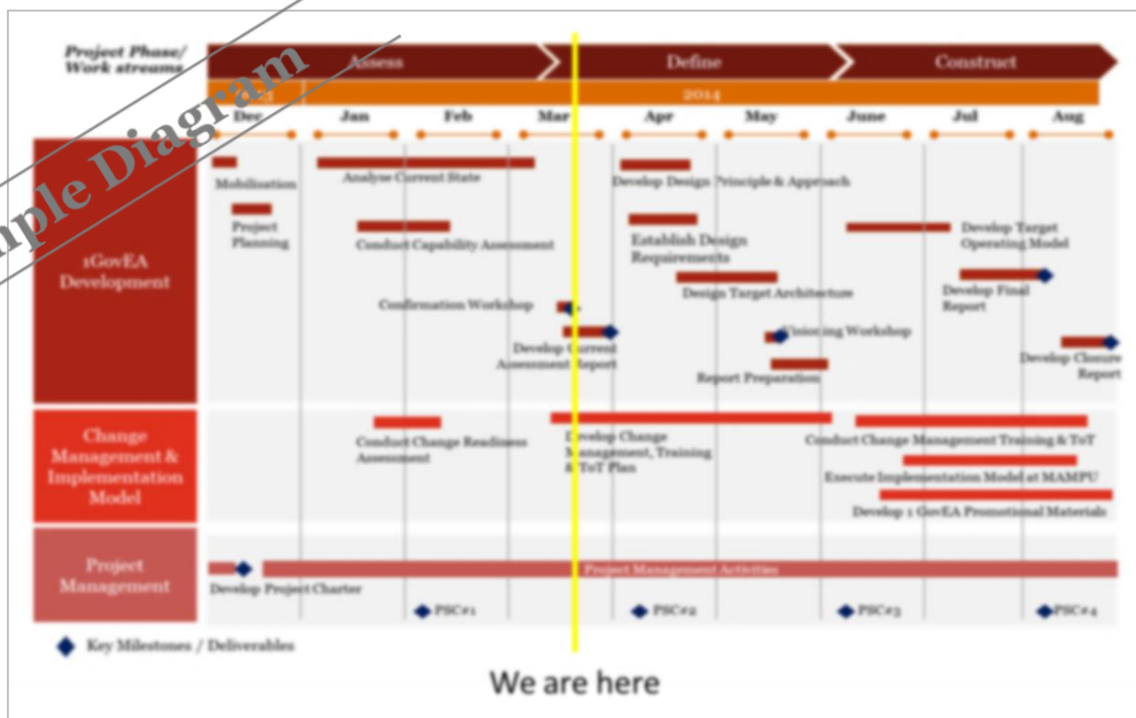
mple Diagram

Project Phase/ Work streams

Assess

Define

Construct

2014

Dec Jan Feb Mar Apr May June Jul Aug

1GovEA Development

Mobilisation

Project Planning

Analyse Current State

Conduct Capability Assessment

Confirmation Workshop

Develop Current Assessment Report

Develop Design Principle & Approach

Establish Design Requirements

Design Target Architecture

Visioning Workshop

Report Preparation

Develop Target Operating Model

Develop Final Report

Develop Closure Report

Change Management & Implementation Model

Conduct Change Readiness Assessment

Develop Change Management, Training & ToT Plan

Conduct Change Management Training & ToT

Execute Implementation Model at MAMPU

Develop 1 GovEA Promotional Materials

Project Management

Develop Project Charter

Project Management Activities

PSC#1

PSC#2

PSC#3

PSC#4

Key Milestones / Deliverables

We are here